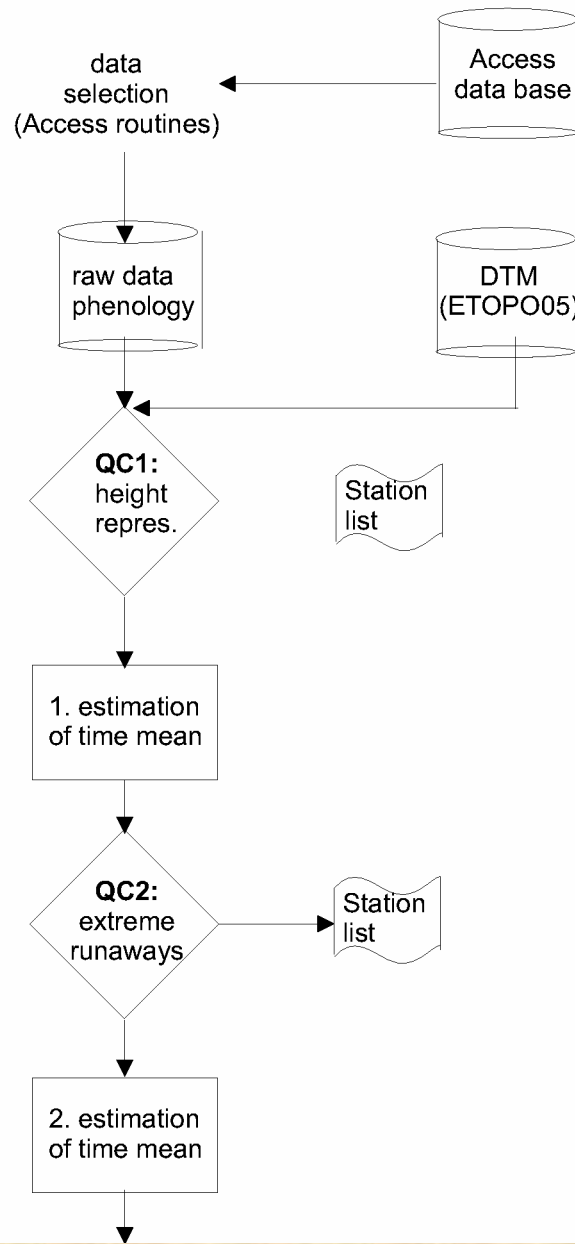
data selection (Access routines)

Access data base

raw data phenology

DTM (ETOPO05)

QC1: height repres.

Station list

1. estimation of time mean

QC2: extreme runaways

Station list

2. estimation of time mean